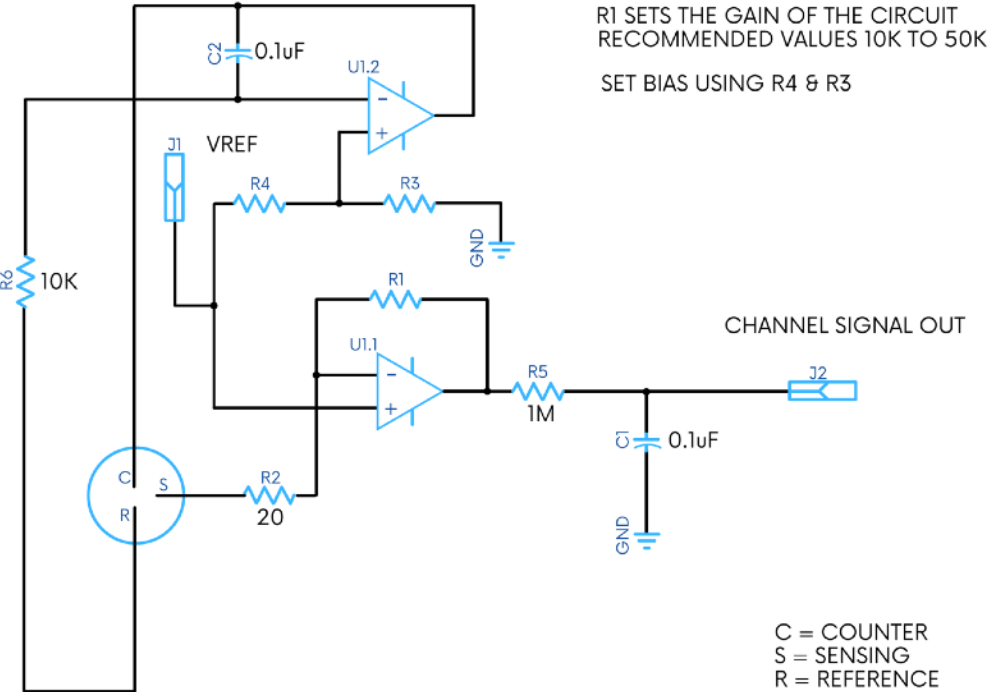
R1 SETS THE GAIN OF THE CIRCUIT
RECOMMENDED VALUES 10K TO 50K

SET BIAS USING R4 & R3

C2 0.1uF

U1.2

-

+

J1 VREF

R4

R3

GND

R6 10K

R1

CHANNEL SIGNAL OUT

U1.1

-

+

R5

1M

J2

C1 0.1uF

C

S

R

R2

20

GND

C = COUNTER
S = SENSING
R = REFERENCE